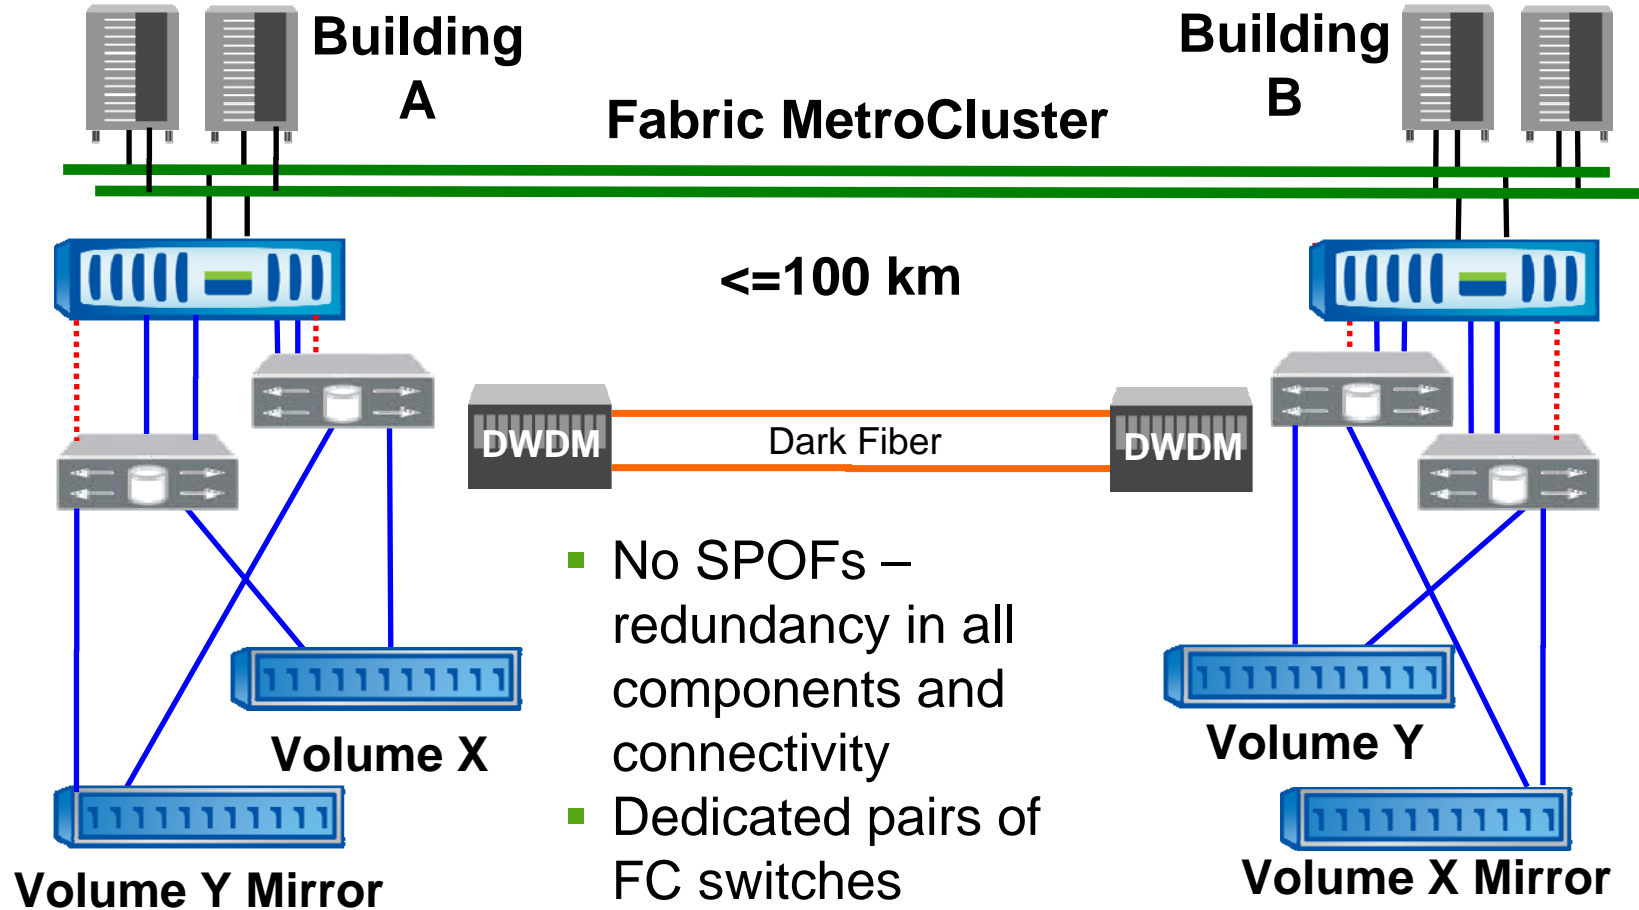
Building A

Building B

Fabric MetroCluster

<=100 km

DWDM

Dark Fiber

DWDM

No SPOFs – redundancy in all components and connectivity

Dedicated pairs of FC switches

Volume X

Volume Y

Volume Y Mirror

Volume X Mirror